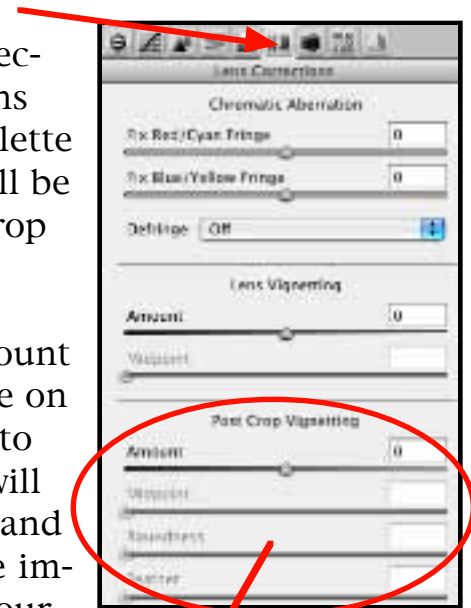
ec-
ns
lette
ll be
rop

ount
e on
to
will
and
e im-

Lens Corrections
Chromatic Aberration
Fix Red/Cyan Fringe
0
Fix Blue/Yellow Fringe
0
Defringe Off
Lens Vignetting
Amount
0
Midpoint
Post Crop Vignetting
Amount
0
Midpoint
Roundness
Feather